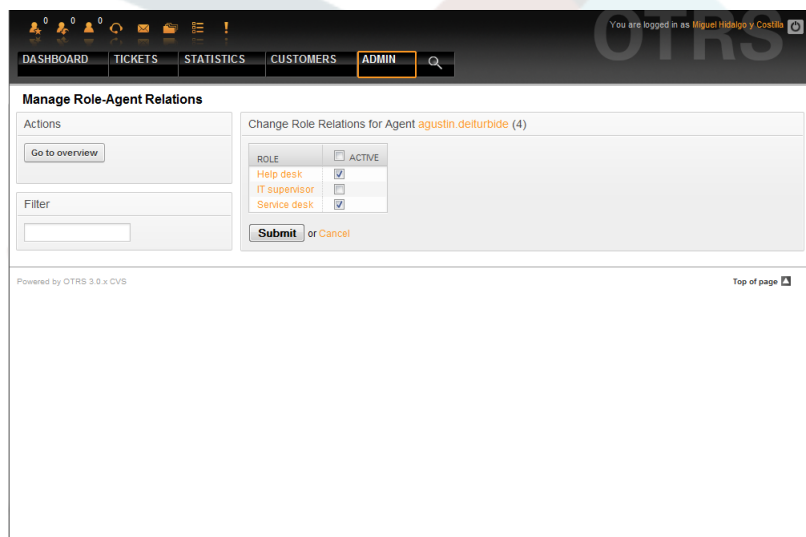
0 0 0

OTRS

You are logged in as Miguel Hidalgo y Costilla

DASHBOARD TICKETS STATISTICS CUSTOMERS ADMIN

Manage Role-Agent Relations

Actions

Go to overview

Filter

Change Role Relations for Agent agustin.deiturbide (4)

| ROLE | ACTIVE |
|---|---|
| Help desk | ☑ |
| IT supervisor | ☐ |
| Service desk | ☑ |

Submit or Cancel

Powered by OTRS 3.0.x CVS

Top of page